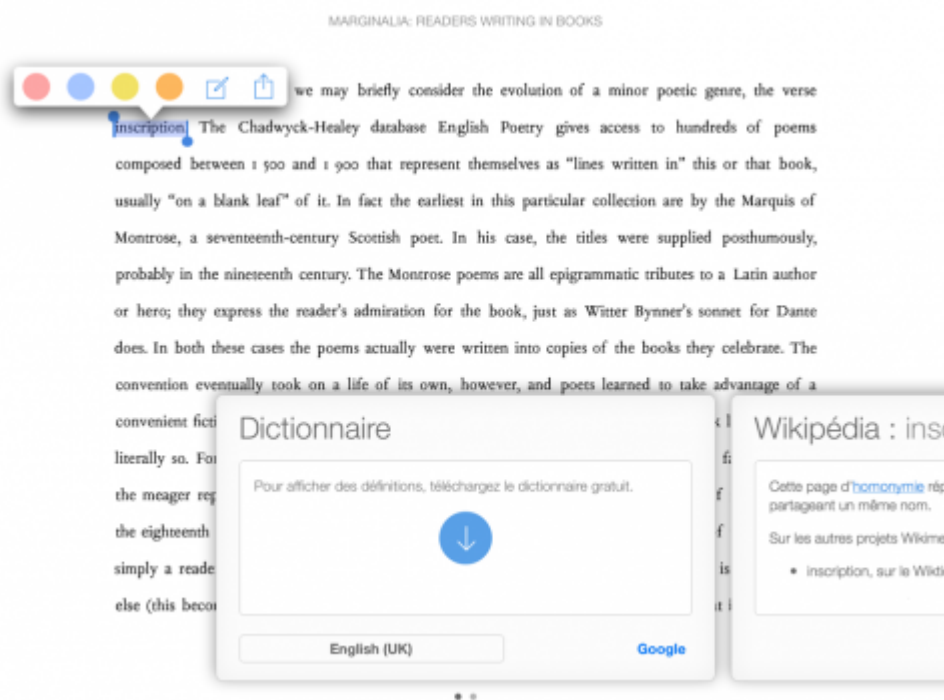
MARGINALIA: READERS WRITING IN BOOKS

we may briefly consider the evolution of a minor poetic genre, the verse inscription. The Chadwyck-Healey database English Poetry gives access to hundreds of poems composed between 1 500 and 1 900 that represent themselves as "lines written in" this or that book, usually "on a blank leaf" of it. In fact the earliest in this particular collection are by the Marquis of Montrose, a seventeenth-century Scottish poet. In his case, the titles were supplied posthumously, probably in the nineteenth century. The Montrose poems are all epigrammatic tributes to a Latin author or hero; they express the reader's admiration for the book, just as Witter Bynner's sonnet for Dante does. In both these cases the poems actually were written into copies of the books they celebrate. The convention eventually took on a life of its own, however, and poets learned to take advantage of a convenient ficti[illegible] literally so. Fo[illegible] the meager rep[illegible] the eighteenth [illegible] simply a reade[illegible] else (this beco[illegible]

Dictionnaire

Pour afficher des définitions, téléchargez le dictionnaire gratuit.

English (UK)

Google

Wikipédia : ins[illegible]

Cette page d'homonymie rép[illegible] partageant un même nom.

Sur les autres projets Wikime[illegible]

• inscription, sur le Wikti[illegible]